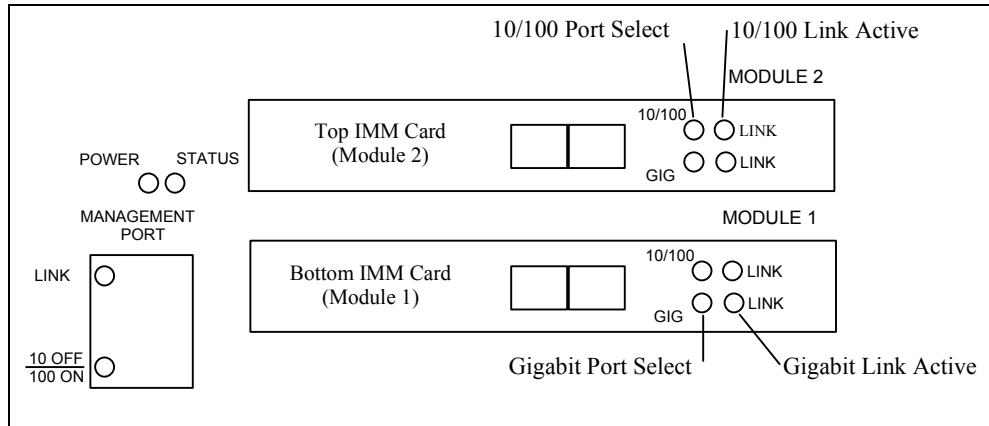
10/100 Port Select
10/100 Link Active
MODULE 2
Top IMM Card
(Module 2)
10/100
LINK
GIG
LINK
POWER
STATUS
MANAGEMENT PORT
MODULE 1
LINK
Bottom IMM Card
(Module 1)
10/100
LINK
GIG
LINK
10 OFF
100 ON
Gigabit Port Select
Gigabit Link Active